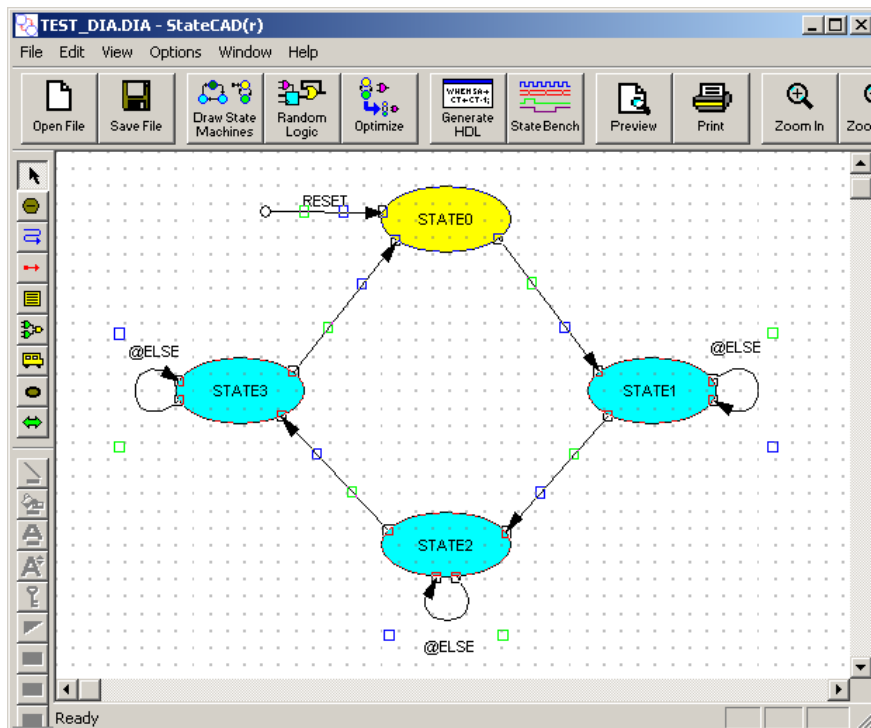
TEST_DIA.DIA - StateCAD(r)

File Edit View Options Window Help

Open File
Save File
Draw State Machines
Random Logic
Optimize
WHEN SA+ CT+CT-1;
Generate HDL
State Bench
Preview
Print
Zoom In
Zoo

RESET
STATE0
@ELSE
STATE3
@ELSE
STATE1
STATE2
@ELSE

Ready